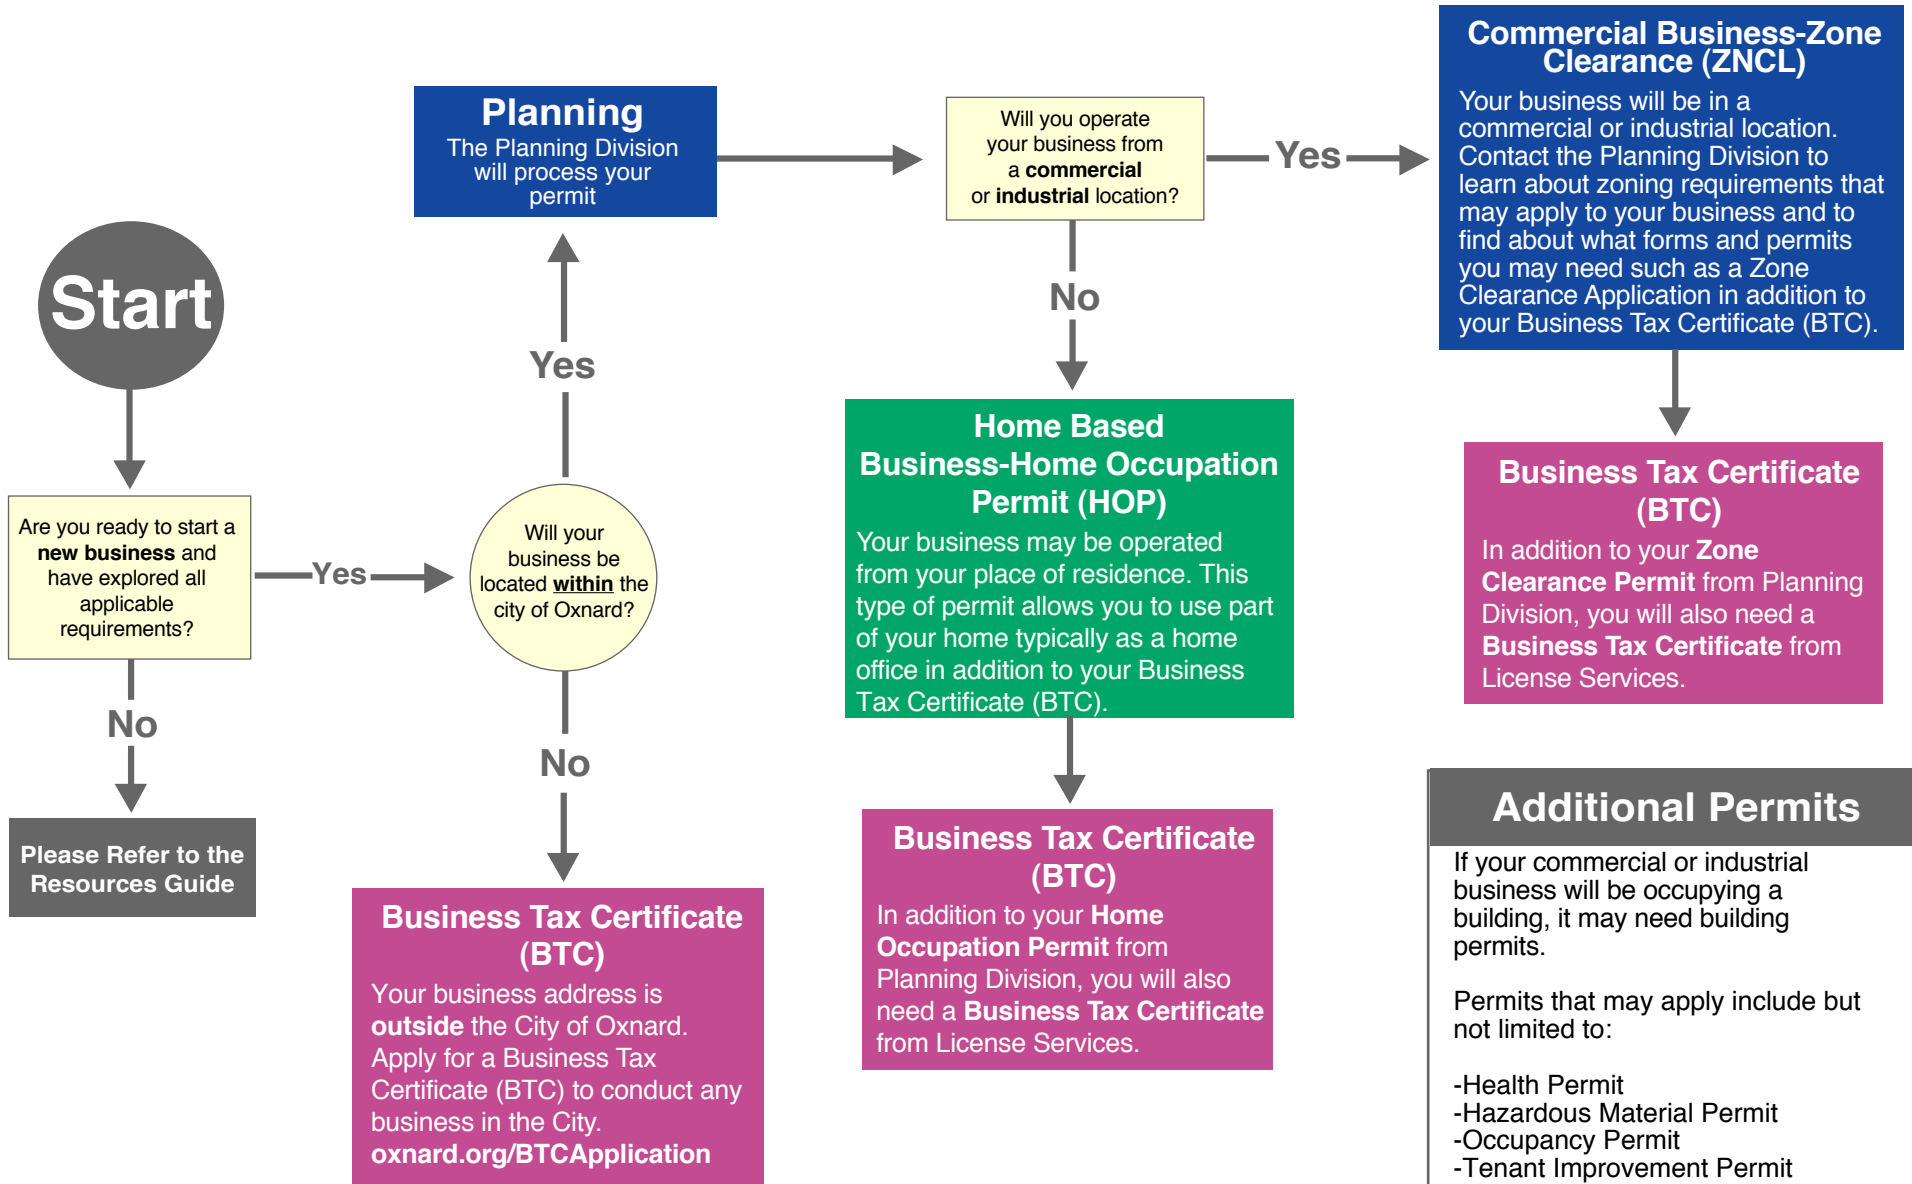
Start

Are you ready to start a **new business** and have explored all applicable requirements?

Yes

No

Please Refer to the Resources Guide

Will your business be located **within** the city of Oxnard?

Yes

Planning
The Planning Division will process your permit

No

Business Tax Certificate (BTC)
Your business address is **outside** the City of Oxnard. Apply for a Business Tax Certificate (BTC) to conduct any business in the City.
oxnard.org/BTCApplication

Will you operate your business from a **commercial** or **industrial** location?

Yes

No

Home Based Business-Home Occupation Permit (HOP)
Your business may be operated from your place of residence. This type of permit allows you to use part of your home typically as a home office in addition to your Business Tax Certificate (BTC).

Business Tax Certificate (BTC)
In addition to your **Home Occupation Permit** from Planning Division, you will also need a **Business Tax Certificate** from License Services.

Commercial Business-Zone Clearance (ZNCL)
Your business will be in a commercial or industrial location. Contact the Planning Division to learn about zoning requirements that may apply to your business and to find about what forms and permits you may need such as a Zone Clearance Application in addition to your Business Tax Certificate (BTC).

Business Tax Certificate (BTC)
In addition to your **Zone Clearance Permit** from Planning Division, you will also need a **Business Tax Certificate** from License Services.

Additional Permits
If your commercial or industrial business will be occupying a building, it may need building permits.

Permits that may apply include but not limited to:

-Health Permit
-Hazardous Material Permit
-Occupancy Permit
-Tenant Improvement Permit